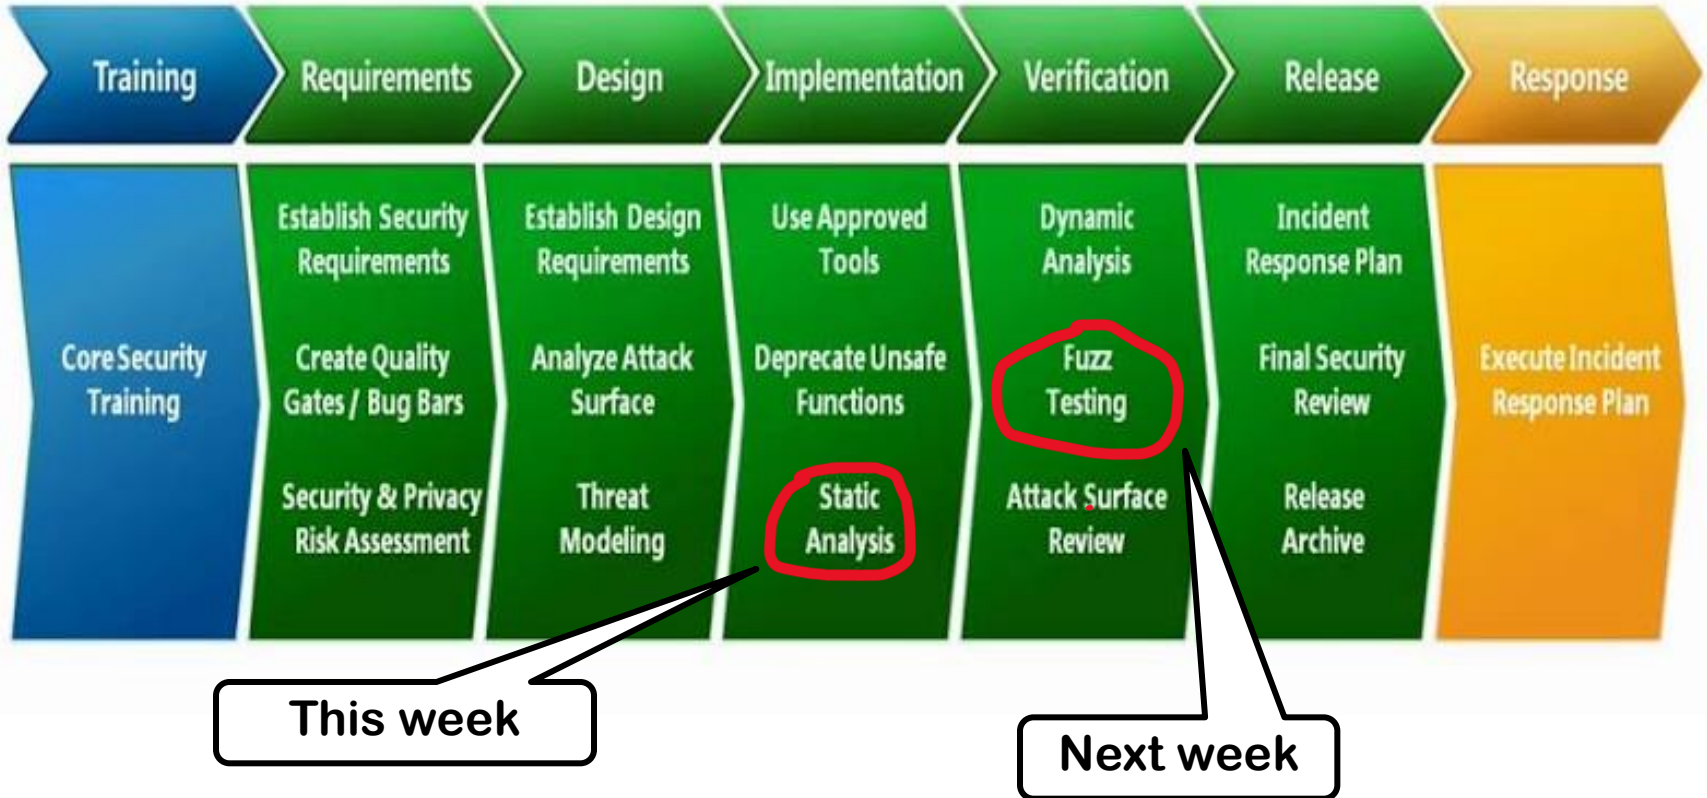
Training
Requirements
Design
Implementation
Verification
Release
Response

Core Security Training

Establish Security Requirements
Create Quality Gates / Bug Bars
Security & Privacy Risk Assessment

Establish Design Requirements
Analyze Attack Surface
Threat Modeling

Use Approved Tools
Deprecate Unsafe Functions
Static Analysis

Dynamic Analysis
Fuzz Testing
Attack Surface Review

Incident Response Plan
Final Security Review
Release Archive

Execute Incident Response Plan

This week

Next week